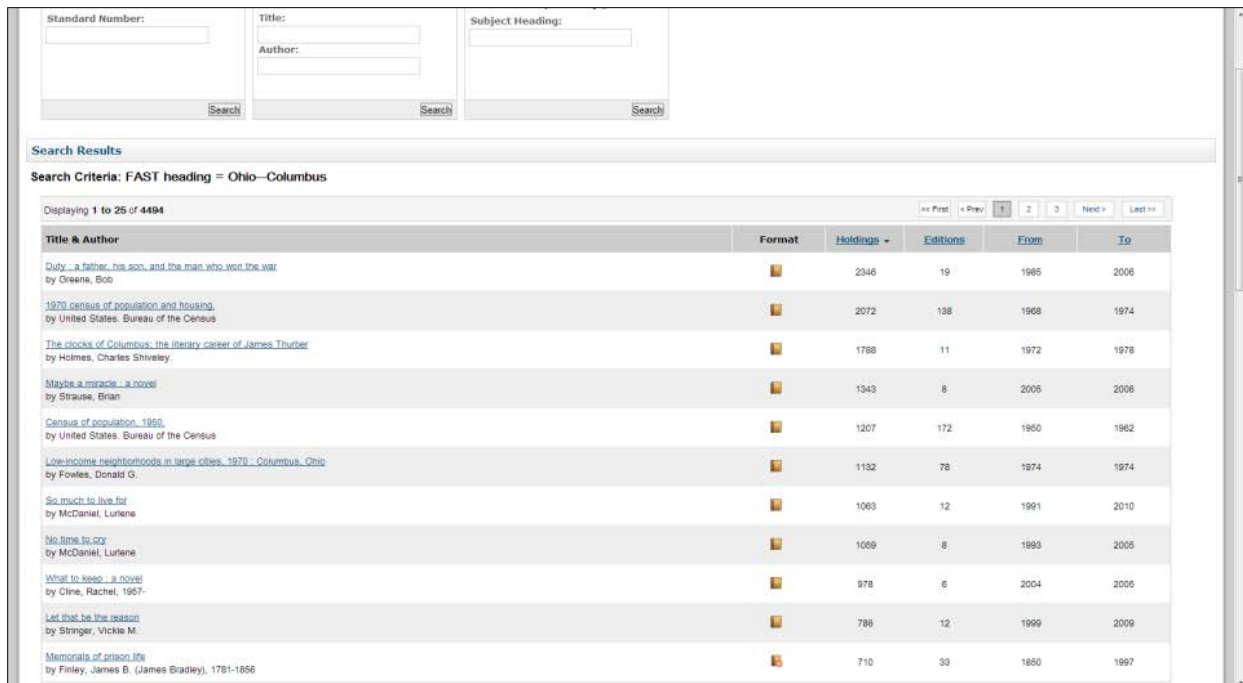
Standard Number:

Search

Title:

Author:

Search

Subject Heading:

Search

Search Results

Search Criteria: FAST heading = Ohio--Columbus

Displaying 1 to 25 of 4494

<< First < Prev 1 2 3 Next > Last >>

| Title & Author | Format | Holdings | Editions | From | To |
|---|---|---|---|---|---|
| Duty : a father, his son, and the man who won the war by Greene, Bob | | 2346 | 19 | 1985 | 2006 |
| 1970 census of population and housing. by United States. Bureau of the Census | | 2072 | 138 | 1968 | 1974 |
| The clocks of Columbus; the literary career of James Thurber by Holmes, Charles Shiveley. | | 1788 | 11 | 1972 | 1978 |
| Maybe a miracle : a novel by Strause, Brian | | 1343 | 8 | 2005 | 2006 |
| Census of population, 1950. by United States. Bureau of the Census | | 1207 | 172 | 1950 | 1962 |
| Low-income neighborhoods in large cities, 1970 : Columbus, Ohio by Fowles, Donald G. | | 1132 | 78 | 1974 | 1974 |
| So much to live for by McDaniel, Lurlene | | 1063 | 12 | 1991 | 2010 |
| No time to cry by McDaniel, Lurlene | | 1059 | 8 | 1993 | 2005 |
| What to keep : a novel by Cline, Rachel, 1957- | | 978 | 6 | 2004 | 2006 |
| Let that be the reason by Stringer, Vickie M. | | 786 | 12 | 1999 | 2009 |
| Memorials of prison life by Finley, James B. (James Bradley), 1781-1856 | | 710 | 33 | 1850 | 1997 |